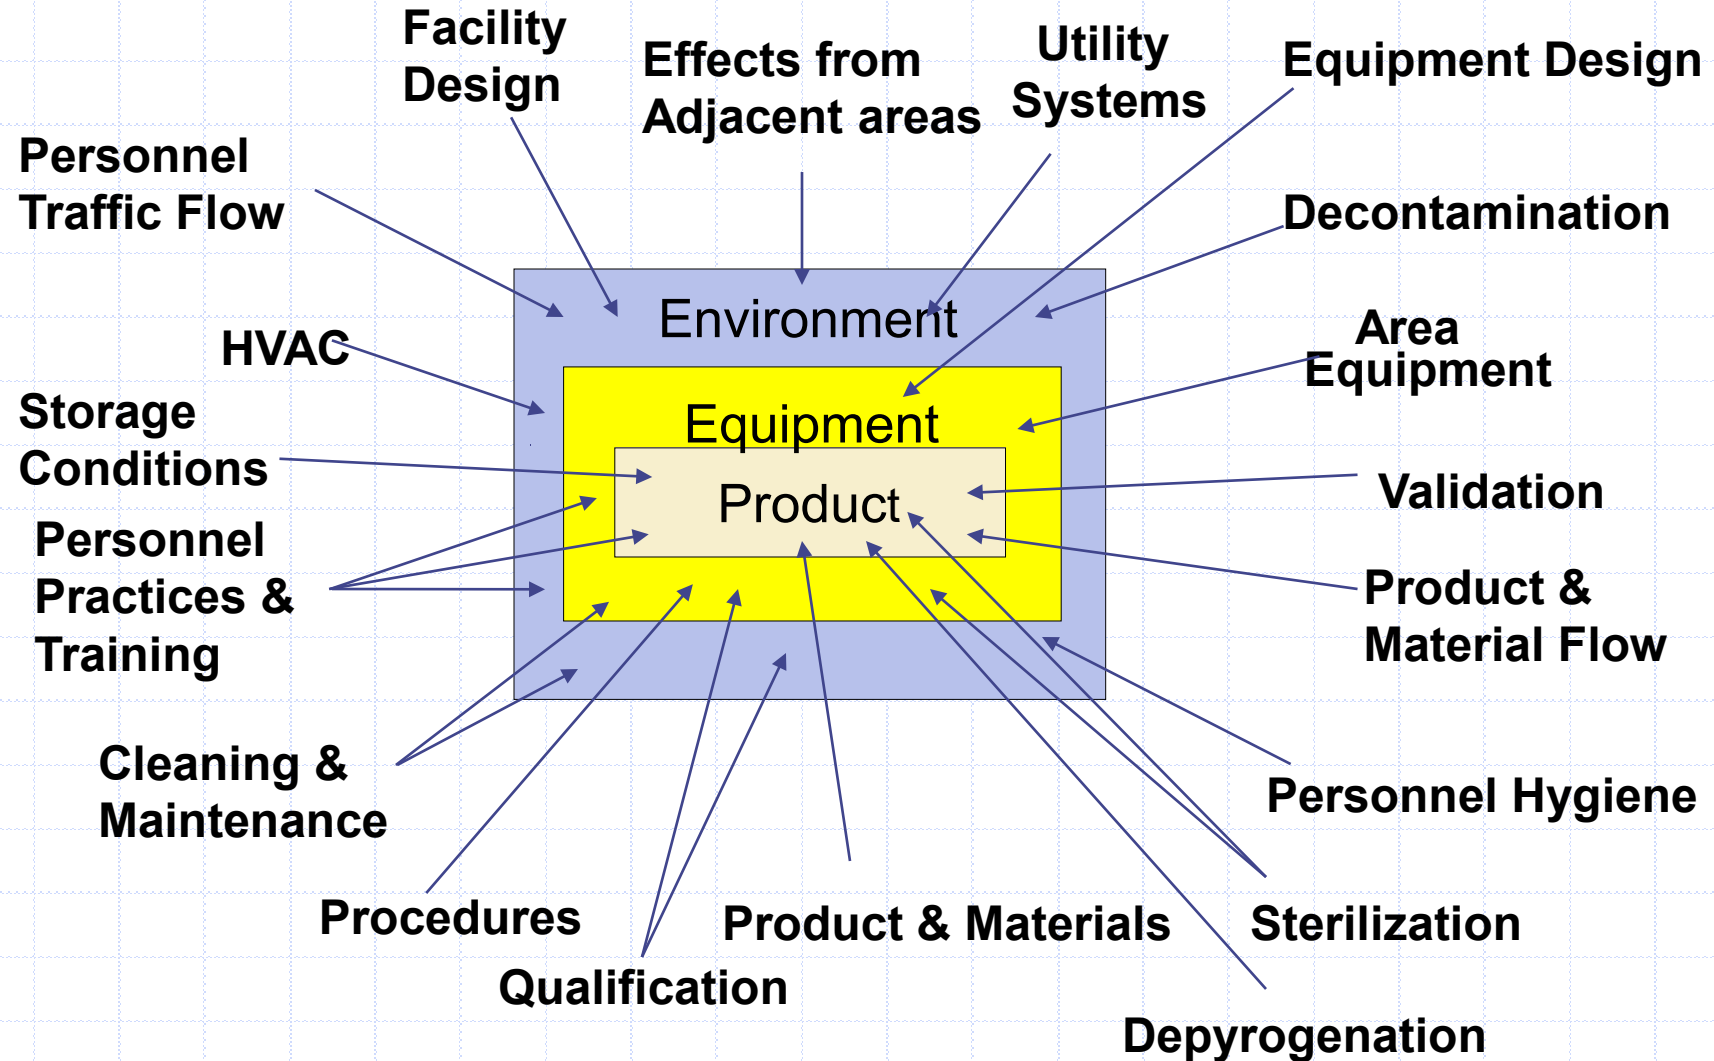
Facility Design

Effects from Adjacent areas

Utility Systems

Equipment Design

Personnel Traffic Flow

Decontamination

Environment

HVAC

Area Equipment

Storage Conditions

Equipment

Product

Validation

Personnel Practices & Training

Product & Material Flow

Cleaning & Maintenance

Personnel Hygiene

Procedures

Product & Materials

Sterilization

Qualification

Depyrogenation